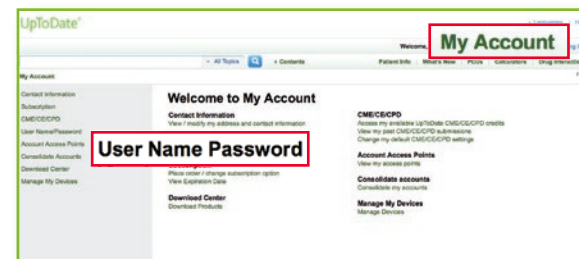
UpToDate®

Welcome,

My Account

All Topics

+ Contents

Patient Info

What's New

PCUs

Calculators

Drug Interactions

My Account

Contact Information
Subscription
CME/CE/CPD
User Name/Password
Account Access Points
Consolidate Accounts
Download Center
Manage My Devices

Welcome to My Account

Contact Information
View / modify my address and contact information

User Name Password

Please order / change subscription option
View Expiration Date

Download Center
Download Products

CME/CE/CPD
Access my available UpToDate CME/CE/CPD credits
View my past CME/CE/CPD submissions
Change my default CME/CE/CPD settings

Account Access Points
View my access points

Consolidate accounts
Consolidate my accounts

Manage My Devices
Manage Devices